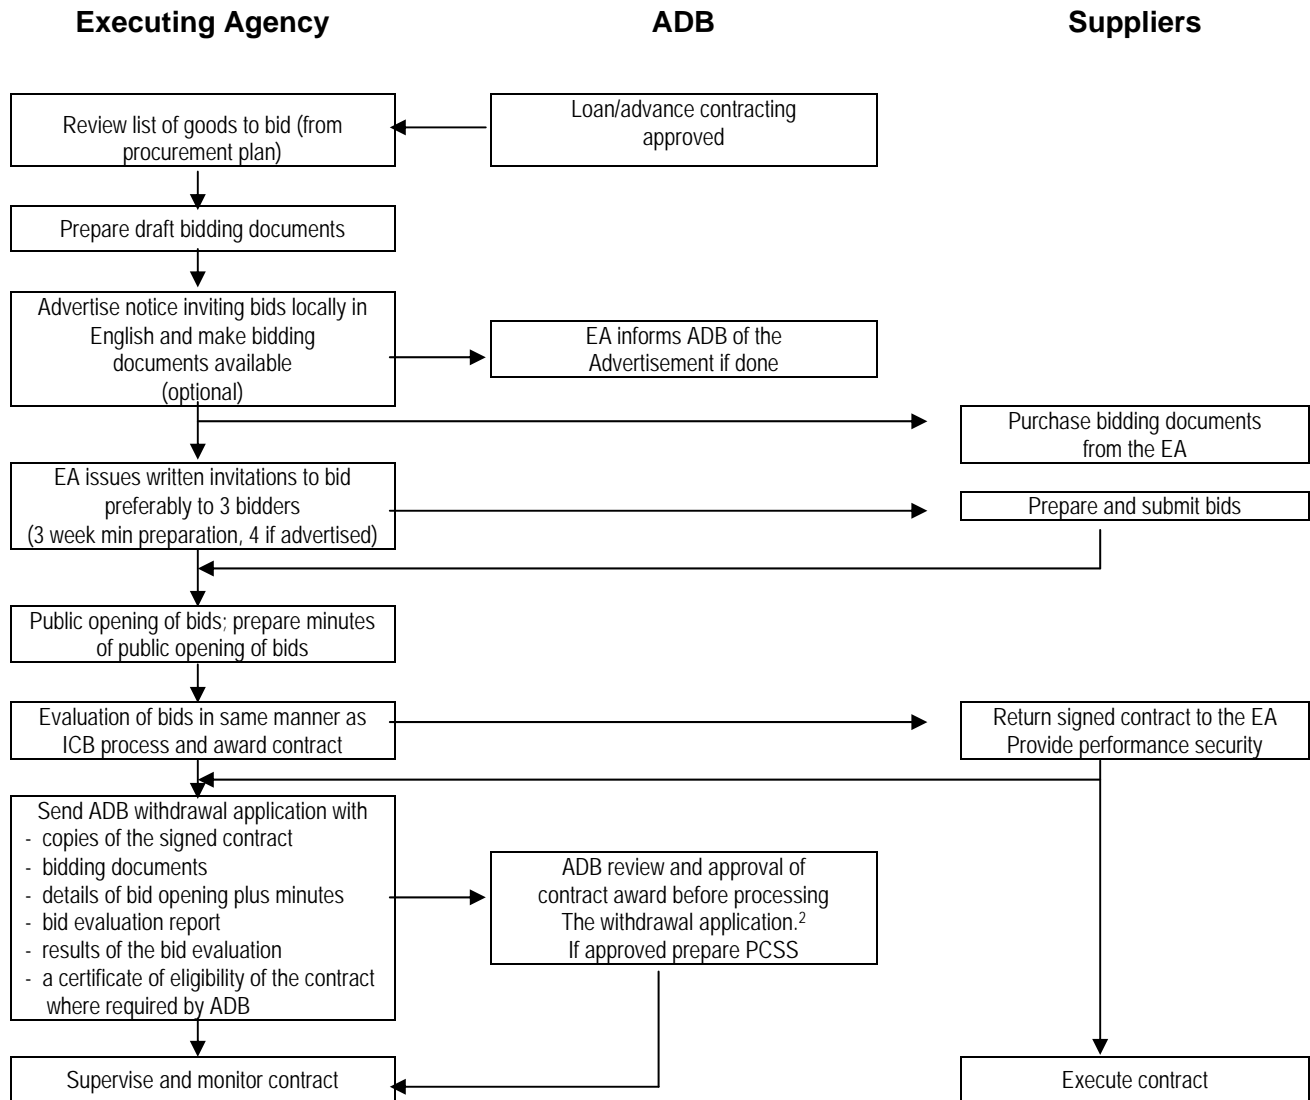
Executing Agency

ADB

Suppliers

Review list of goods to bid (from procurement plan)

Loan/advance contracting approved

Prepare draft bidding documents

Advertise notice inviting bids locally in English and make bidding documents available (optional)

EA informs ADB of the Advertisement if done

Purchase bidding documents from the EA

EA issues written invitations to bid preferably to 3 bidders (3 week min preparation, 4 if advertised)

Prepare and submit bids

Public opening of bids; prepare minutes of public opening of bids

Evaluation of bids in same manner as ICB process and award contract

Return signed contract to the EA Provide performance security

Send ADB withdrawal application with
- copies of the signed contract
- bidding documents
- details of bid opening plus minutes
- bid evaluation report
- results of the bid evaluation
- a certificate of eligibility of the contract where required by ADB

ADB review and approval of contract award before processing The withdrawal application.$^2$ If approved prepare PCSS

Supervise and monitor contract

Execute contract